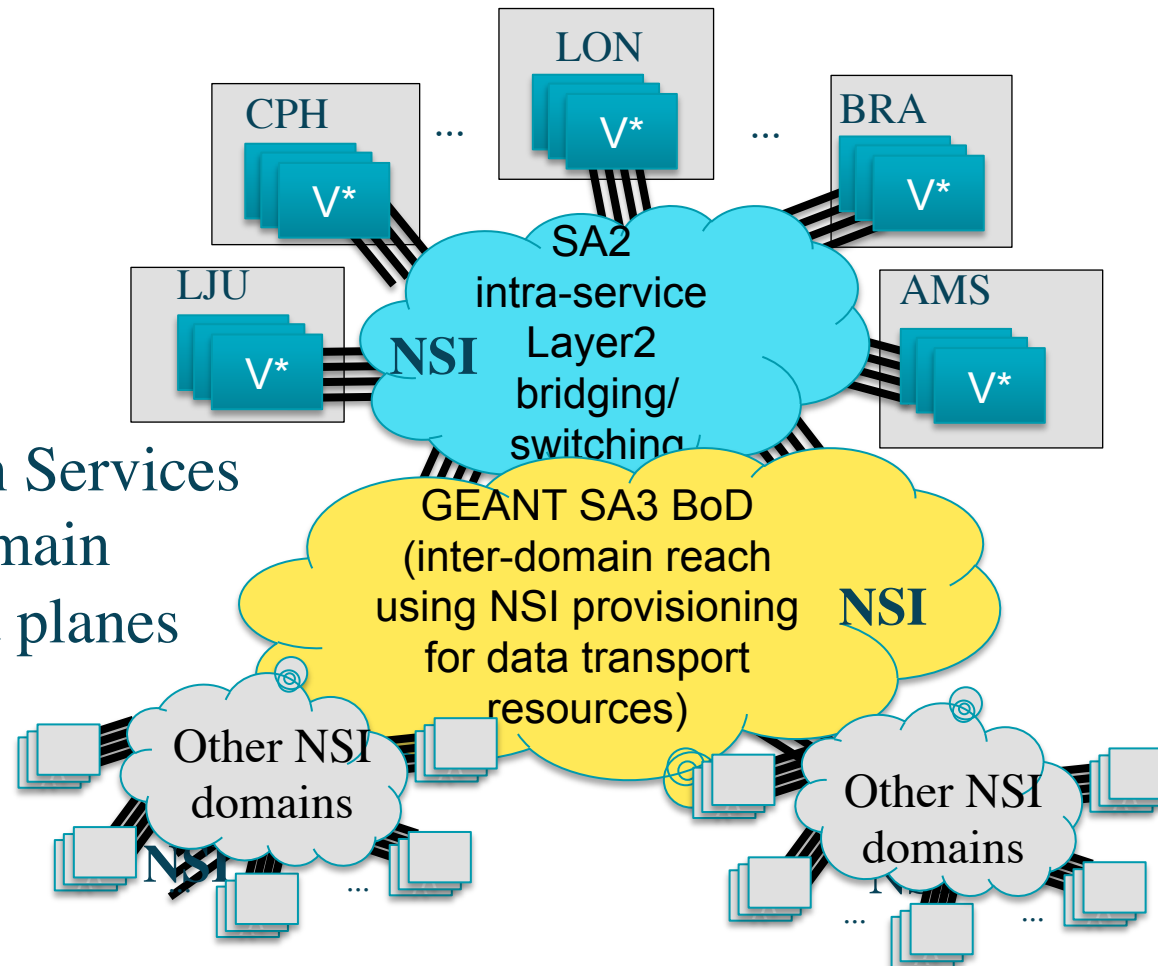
LON

V*

CPH

V*

...

...

BRA

V*

SA2
intra-service
Layer2
bridging/
switching

LJU

V*

NSI

AMS

V*

n Services
main
planes

GEANT SA3 BoD
(inter-domain reach
using NSI provisioning
for data transport
resources)

NSI

Other NSI
domains

NSI

...

Other NSI
domains

...

...